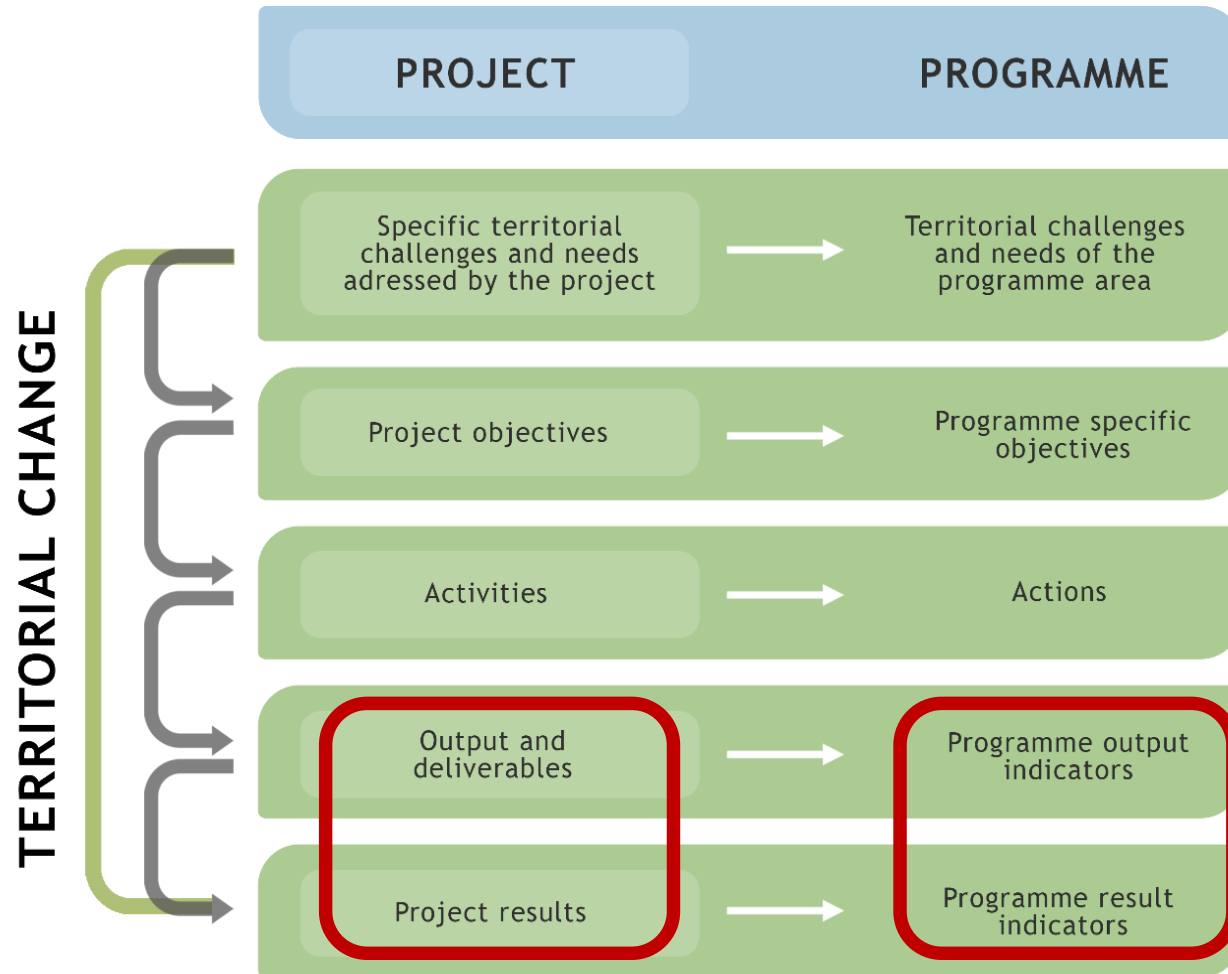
PROJECT

PROGRAMME

TERRITORIAL CHANGE

Specific territorial challenges and needs adressed by the project

Territorial challenges and needs of the programme area

Project objectives

Programme specific objectives

Activities

Actions

Output and deliverables

Programme output indicators

Project results

Programme result indicators